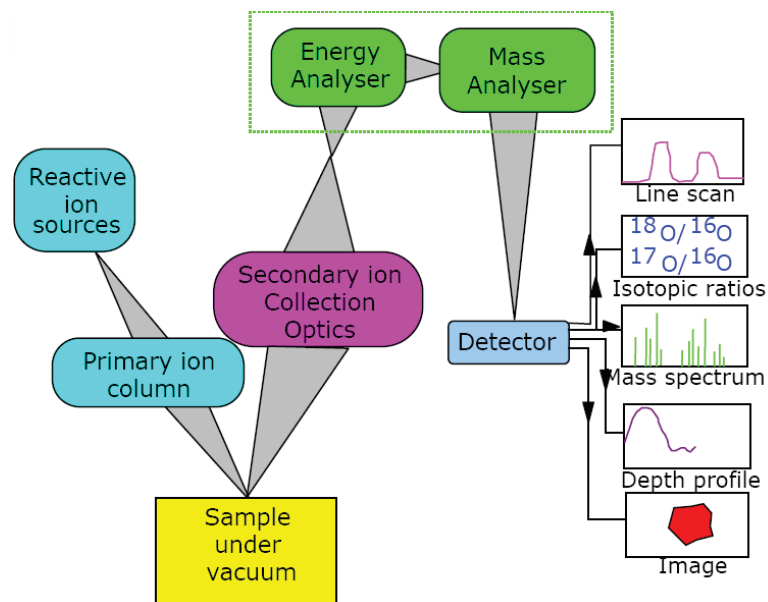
Energy Analyser

Mass Analyser

Reactive ion sources

Secondary ion Collection Optics

Primary ion column

Detector

Line scan

$^{18}O/^{16}O$
$^{17}O/^{16}O$

Isotopic ratios

Mass spectrum

Depth profile

Image

Sample under vacuum